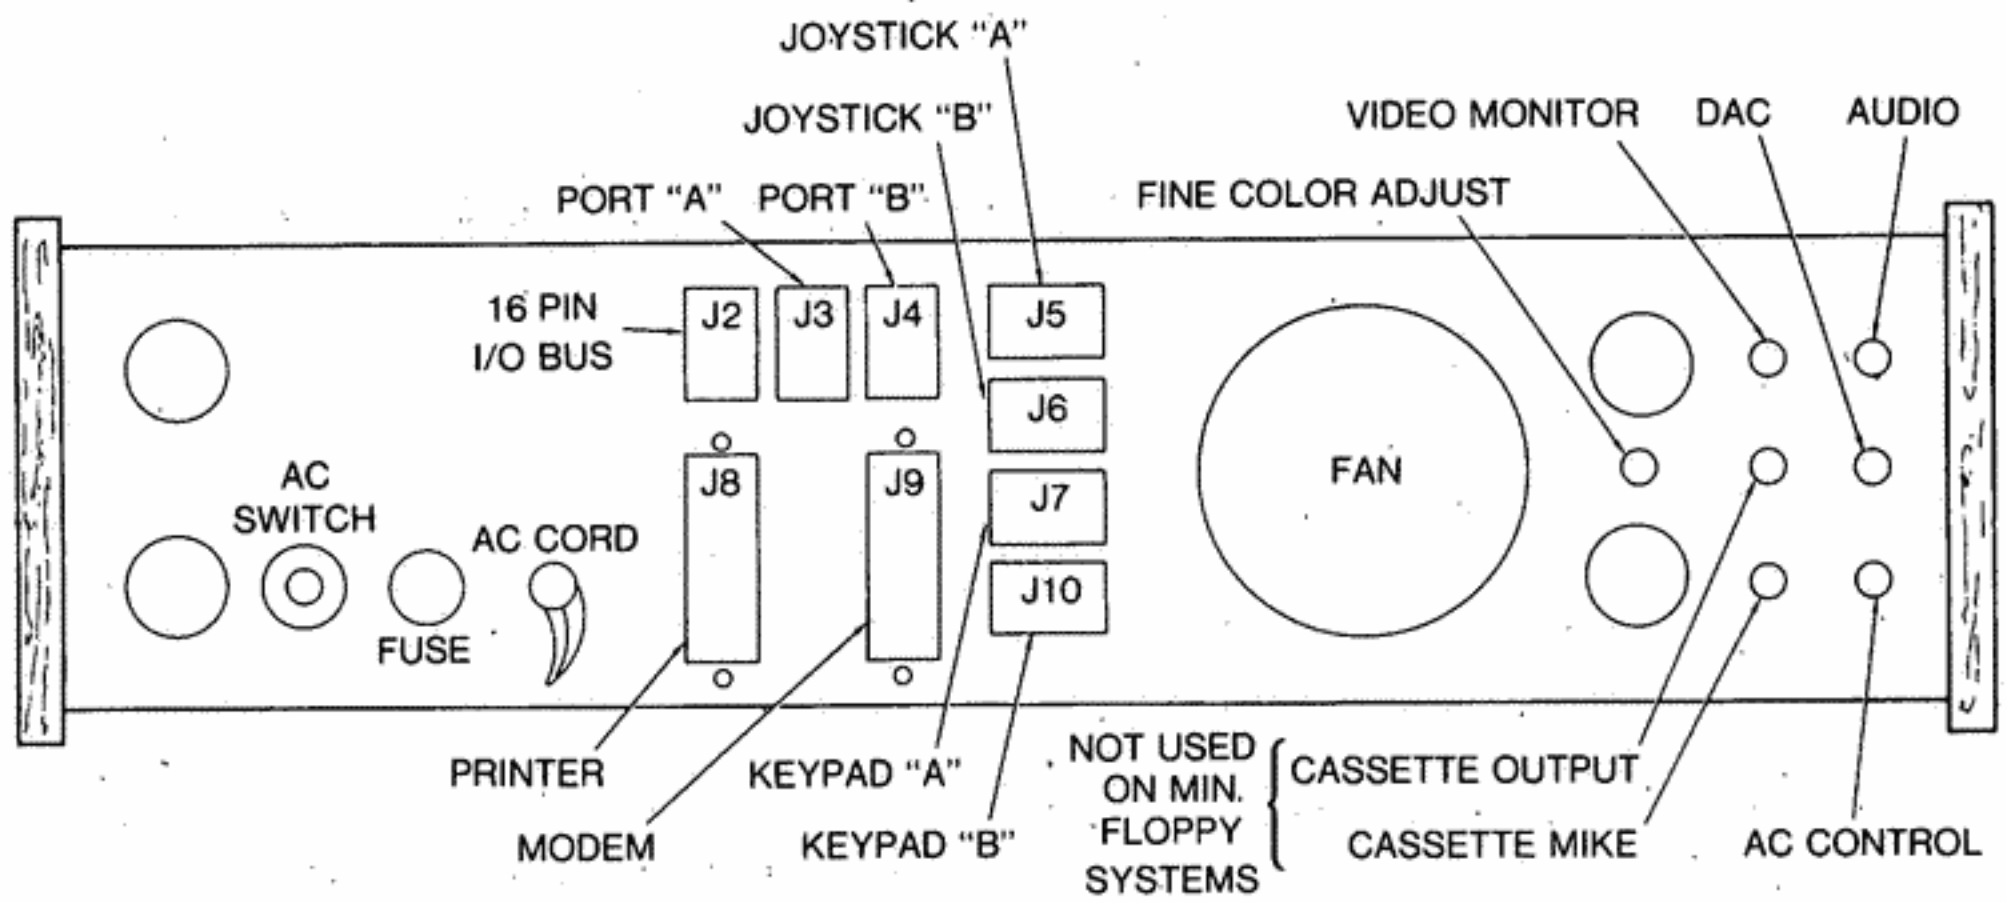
JOYSTICK "A"

JOYSTICK "B"

VIDEO MONITOR

DAC

AUDIO

PORT "A"

PORT "B"

FINE COLOR ADJUST

16 PIN I/O BUS

J2

J3

J4

J5

J6

J7

J8

J9

J10

AC SWITCH

AC CORD

FUSE

FAN

PRINTER

MODEM

KEYPAD "A"

KEYPAD "B"

NOT USED ON MIN. FLOPPY SYSTEMS

CASSETTE OUTPUT

CASSETTE MIKE

AC CONTROL